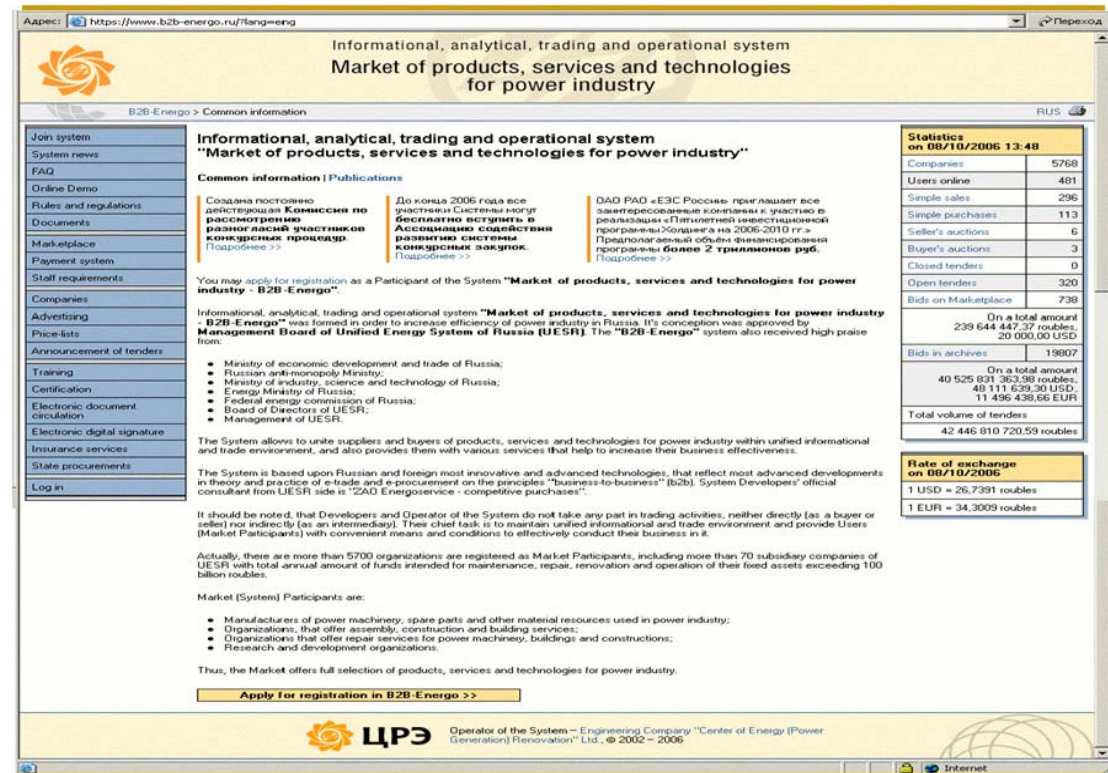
Адрес: https://www.b2b-energo.ru/?lang=eng Переход

Informational, analytical, trading and operational system
Market of products, services and technologies for power industry

B2B-Energo > Common information RUS

Join system
System news
FAQ
Online Demo
Rules and regulations
Documents
Marketplace
Payment system
Staff requirements
Companies
Advertising
Price-lists
Announcement of tenders
Training
Certification
Electronic document circulation
Electronic digital signature
Insurance services
State procurements
Log in

Informational, analytical, trading and operational system
"Market of products, services and technologies for power industry"

Common information | Publications

Создана постоянно действующая Комиссия по рассмотрению разногласий участников конкурсных процедур. Подробнее >>

До конца 2006 года все участники Системы могут бесплатно вступить в Ассоциацию содействия развитию системы конкурсных закупок. Подробнее >>

ОАО РАО «ЕЭС России» приглашает все заинтересованные компании к участию в реализации «Пятилетней инвестиционной программы Холдинга на 2006-2010 гг.» Предполагаемый объём финансирования программы более 2 триллионов руб. Подробнее >>

You may apply for registration as a Participant of the System "Market of products, services and technologies for power industry - B2B-Energo".

Informational, analytical, trading and operational system "Market of products, services and technologies for power industry - B2B-Energo" was formed in order to increase efficiency of power industry in Russia. It's conception was approved by Management Board of Unified Energy System of Russia (UESR). The "B2B-Energo" system also received high praise from:

• Ministry of economic development and trade of Russia;
• Russian anti-monopoly Ministry;
• Ministry of industry, science and technology of Russia;
• Energy Ministry of Russia;
• Federal energy commission of Russia;
• Board of Directors of UESR;
• Management of UESR.

The System allows to unite suppliers and buyers of products, services and technologies for power industry within unified informational and trade environment, and also provides them with various services that help to increase their business effectiveness.

The System is based upon Russian and foreign most innovative and advanced technologies, that reflect most advanced developments in theory and practice of e-trade and e-procurement on the principles "business-to-business" (b2b). System Developers' official consultant from UESR side is "ZAO Energoservice - competitive purchases".

It should be noted, that Developers and Operator of the System do not take any part in trading activities, neither directly (as a buyer or seller) nor indirectly (as an intermediary). Their chief task is to maintain unified informational and trade environment and provide Users (Market Participants) with convenient means and conditions to effectively conduct their business in it.

Actually, there are more than 5700 organizations are registered as Market Participants, including more than 70 subsidiary companies of UESR with total annual amount of funds intended for maintenance, repair, renovation and operation of their fixed assets exceeding 100 billion roubles.

Market (System) Participants are:

• Manufacturers of power machinery, spare parts and other material resources used in power industry;
• Organizations, that offer assembly, construction and building services;
• Organizations that offer repair services for power machinery, buildings and constructions;
• Research and development organizations.

Thus, the Market offers full selection of products, services and technologies for power industry.

Apply for registration in B2B-Energo >>

Statistics on 08/10/2006 13:48

| | |
|---|---|
| Companies | 5768 |
| Users online | 481 |
| Simple sales | 296 |
| Simple purchases | 113 |
| Seller's auctions | 6 |
| Buyer's auctions | 3 |
| Closed tenders | 0 |
| Open tenders | 320 |
| Bids on Marketplace | 738 |
| On a total amount 239 644 447,37 roubles, 20 000,00 USD | |
| Bids in archives | 19807 |
| On a total amount 40 525 831 363,98 roubles, 48 111 639,30 USD, 11 496 438,66 EUR | |
| Total volume of tenders | |
| 42 446 810 720,59 roubles | |

Rate of exchange on 08/10/2006
1 USD = 26,7391 roubles
1 EUR = 34,3009 roubles

ЦРЭ Operator of the System – Engineering Company "Center of Energy (Power Generation) Renovation" Ltd., © 2002 – 2006

Internet